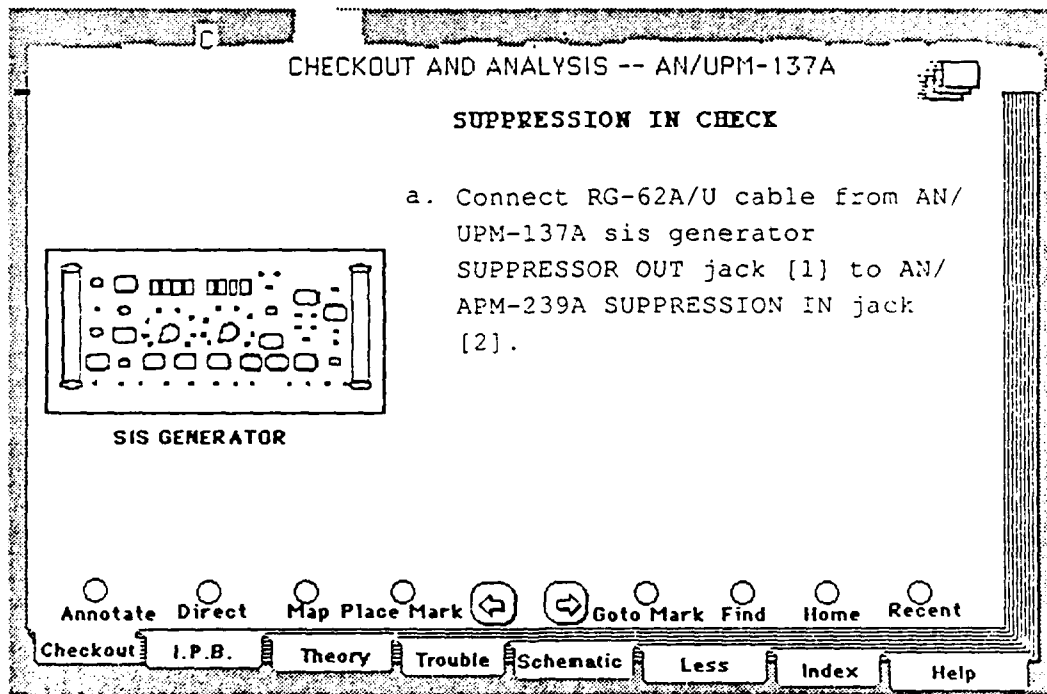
C

CHECKOUT AND ANALYSIS -- AN/UPM-137A

SUPPRESSION IN CHECK

a. Connect RG-62A/U cable from AN/UPM-137A sis generator SUPPRESSOR OUT jack [1] to AN/APM-239A SUPPRESSION IN jack [2].

SIS GENERATOR

Annotate Direct Map Place Mark Goto Mark Find Home Recent

Checkout I.P.B. Theory Trouble Schematic Less Index Help